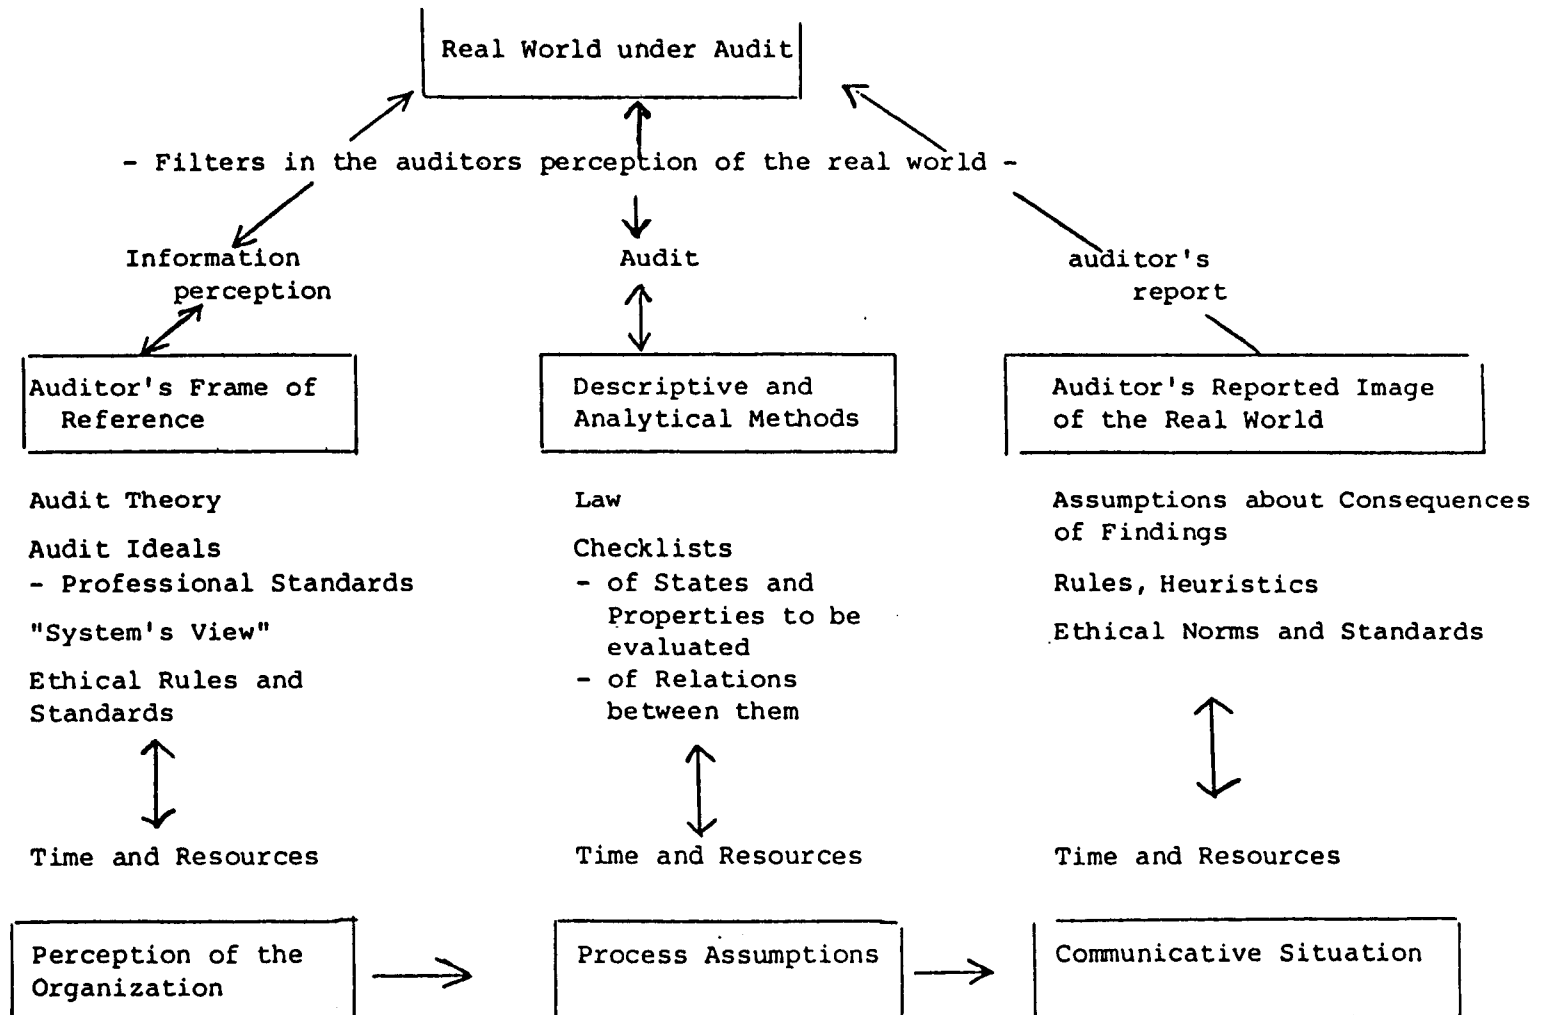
Real World under Audit

- Filters in the auditors perception of the real world -

Information perception

Audit

auditor's report

Auditor's Frame of Reference

Descriptive and Analytical Methods

Auditor's Reported Image of the Real World

Audit Theory

Audit Ideals
- Professional Standards

"System's View"

Ethical Rules and Standards

Time and Resources

Law

Checklists
- of States and Properties to be evaluated
- of Relations between them

Time and Resources

Assumptions about Consequences of Findings

Rules, Heuristics

Ethical Norms and Standards

Time and Resources

Perception of the Organization

Process Assumptions

Communicative Situation